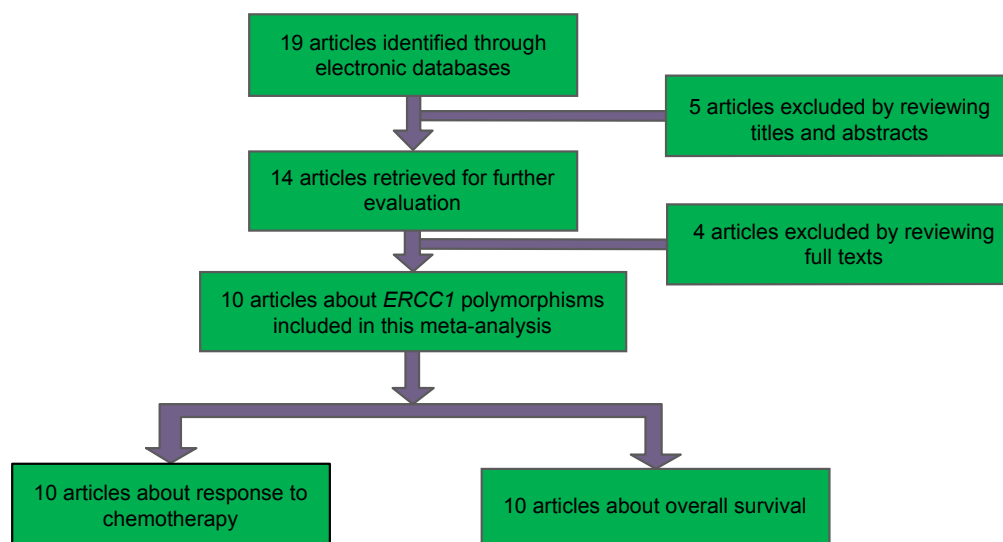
19 articles identified through electronic databases

5 articles excluded by reviewing titles and abstracts

14 articles retrieved for further evaluation

4 articles excluded by reviewing full texts

10 articles about *ERCC1* polymorphisms included in this meta-analysis

10 articles about response to chemotherapy

10 articles about overall survival